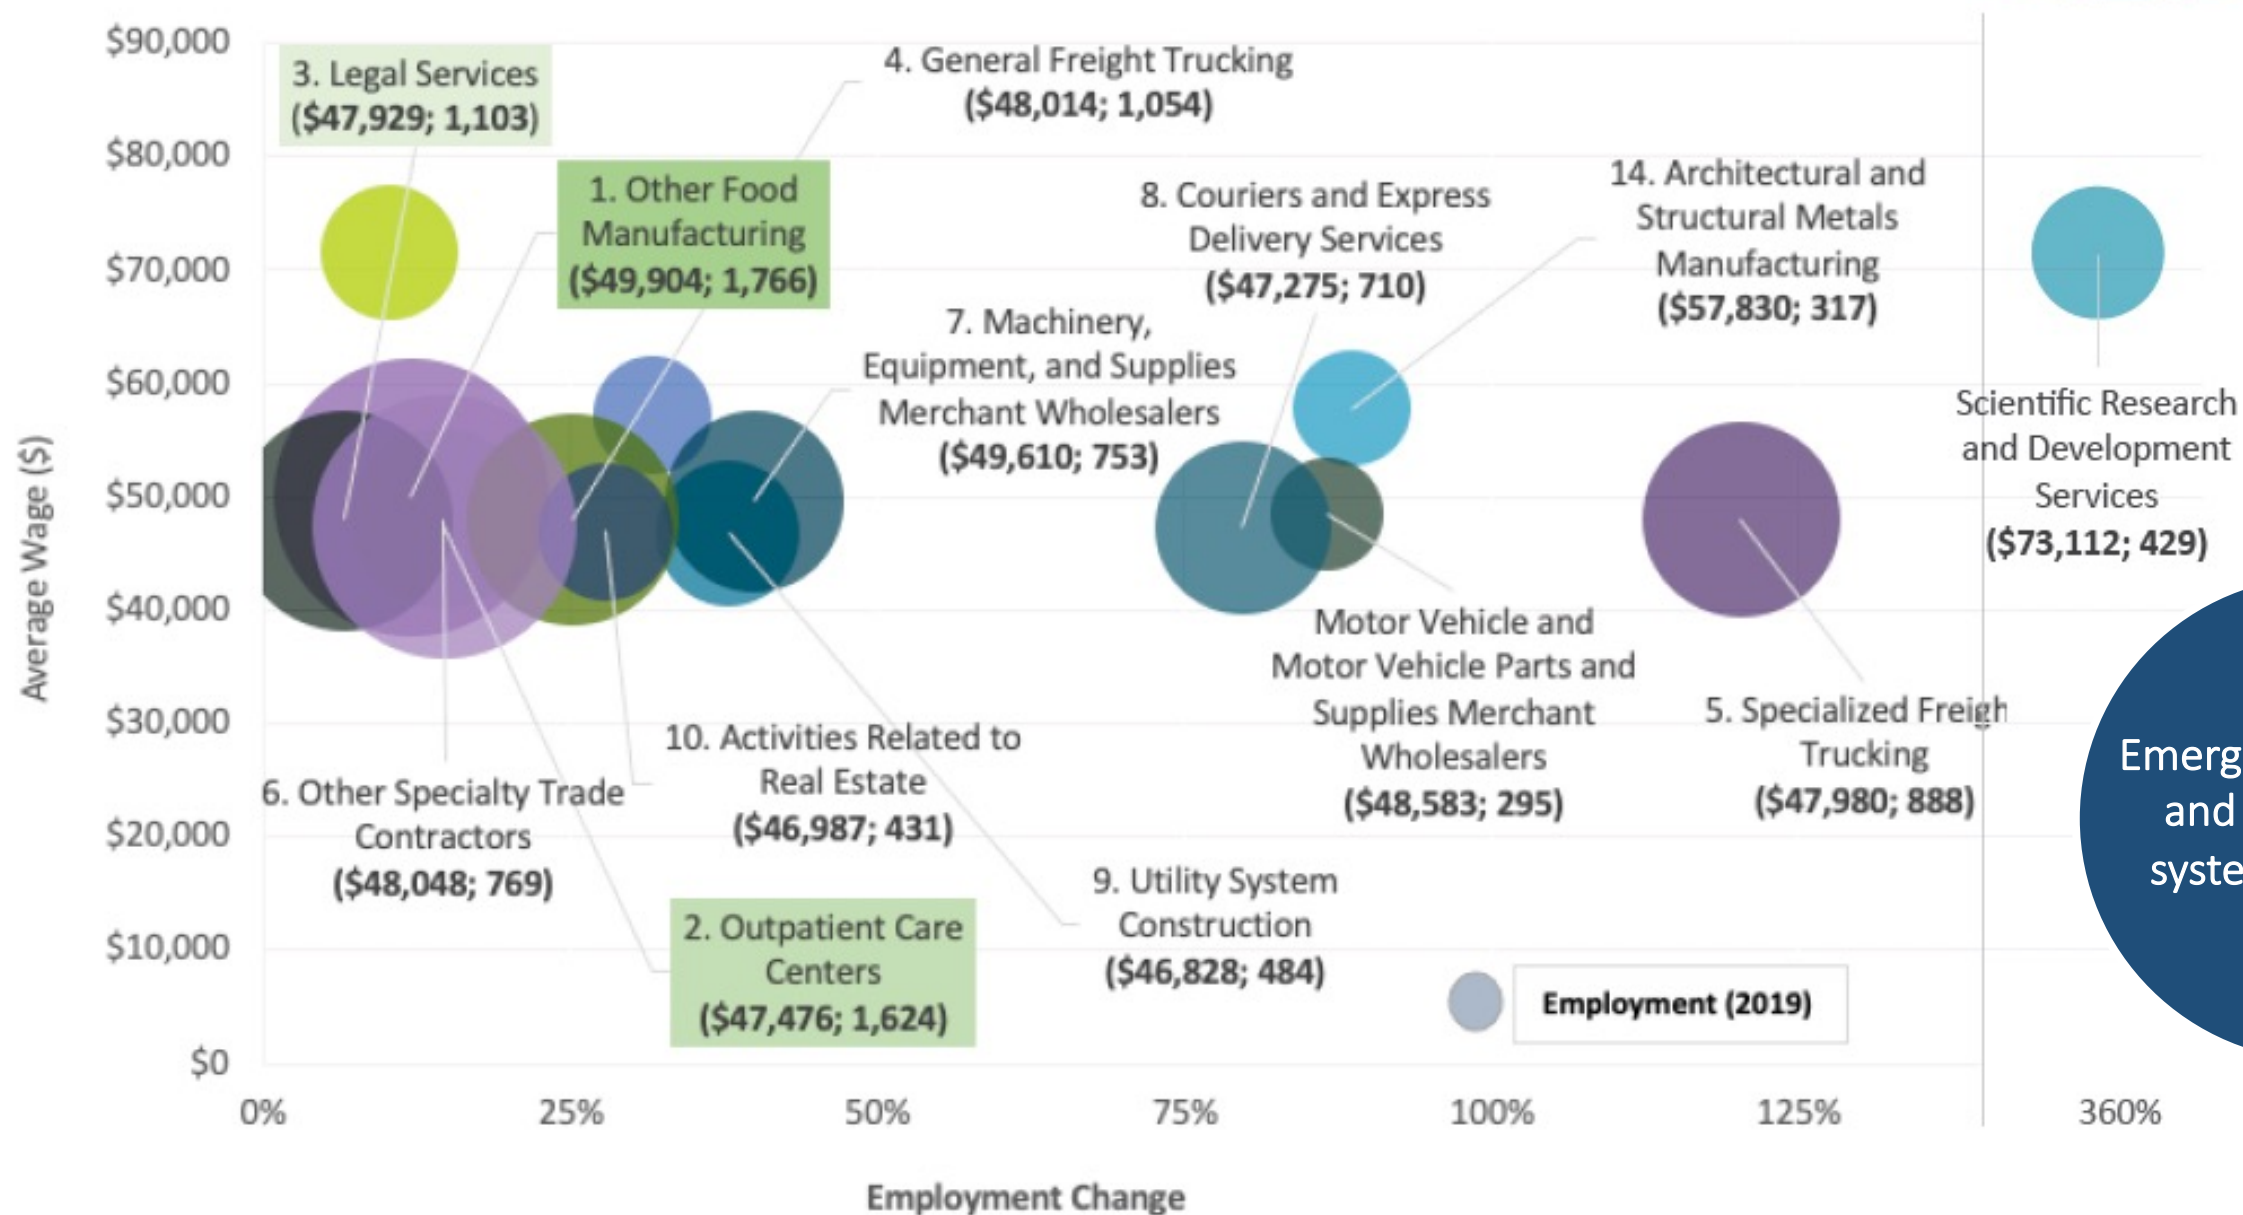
$90,000
$80,000
$70,000
$60,000
$50,000
$40,000
$30,000
$20,000
$10,000
$0

Average Wage ($)

3. Legal Services ($47,929; 1,103)

4. General Freight Trucking ($48,014; 1,054)

1. Other Food Manufacturing ($49,904; 1,766)

8. Couriers and Express Delivery Services ($47,275; 710)

14. Architectural and Structural Metals Manufacturing ($57,830; 317)

7. Machinery, Equipment, and Supplies Merchant Wholesalers ($49,610; 753)

Scientific Research and Development Services ($73,112; 429)

Motor Vehicle and Motor Vehicle Parts and Supplies Merchant Wholesalers ($48,583; 295)

5. Specialized Freigh Trucking ($47,980; 888)

10. Activities Related to Real Estate ($46,987; 431)

6. Other Specialty Trade Contractors ($48,048; 769)

9. Utility System Construction ($46,828; 484)

2. Outpatient Care Centers ($47,476; 1,624)

Employment (2019)

Emerg and syste

0%
25%
50%
75%
100%
125%
360%

Employment Change